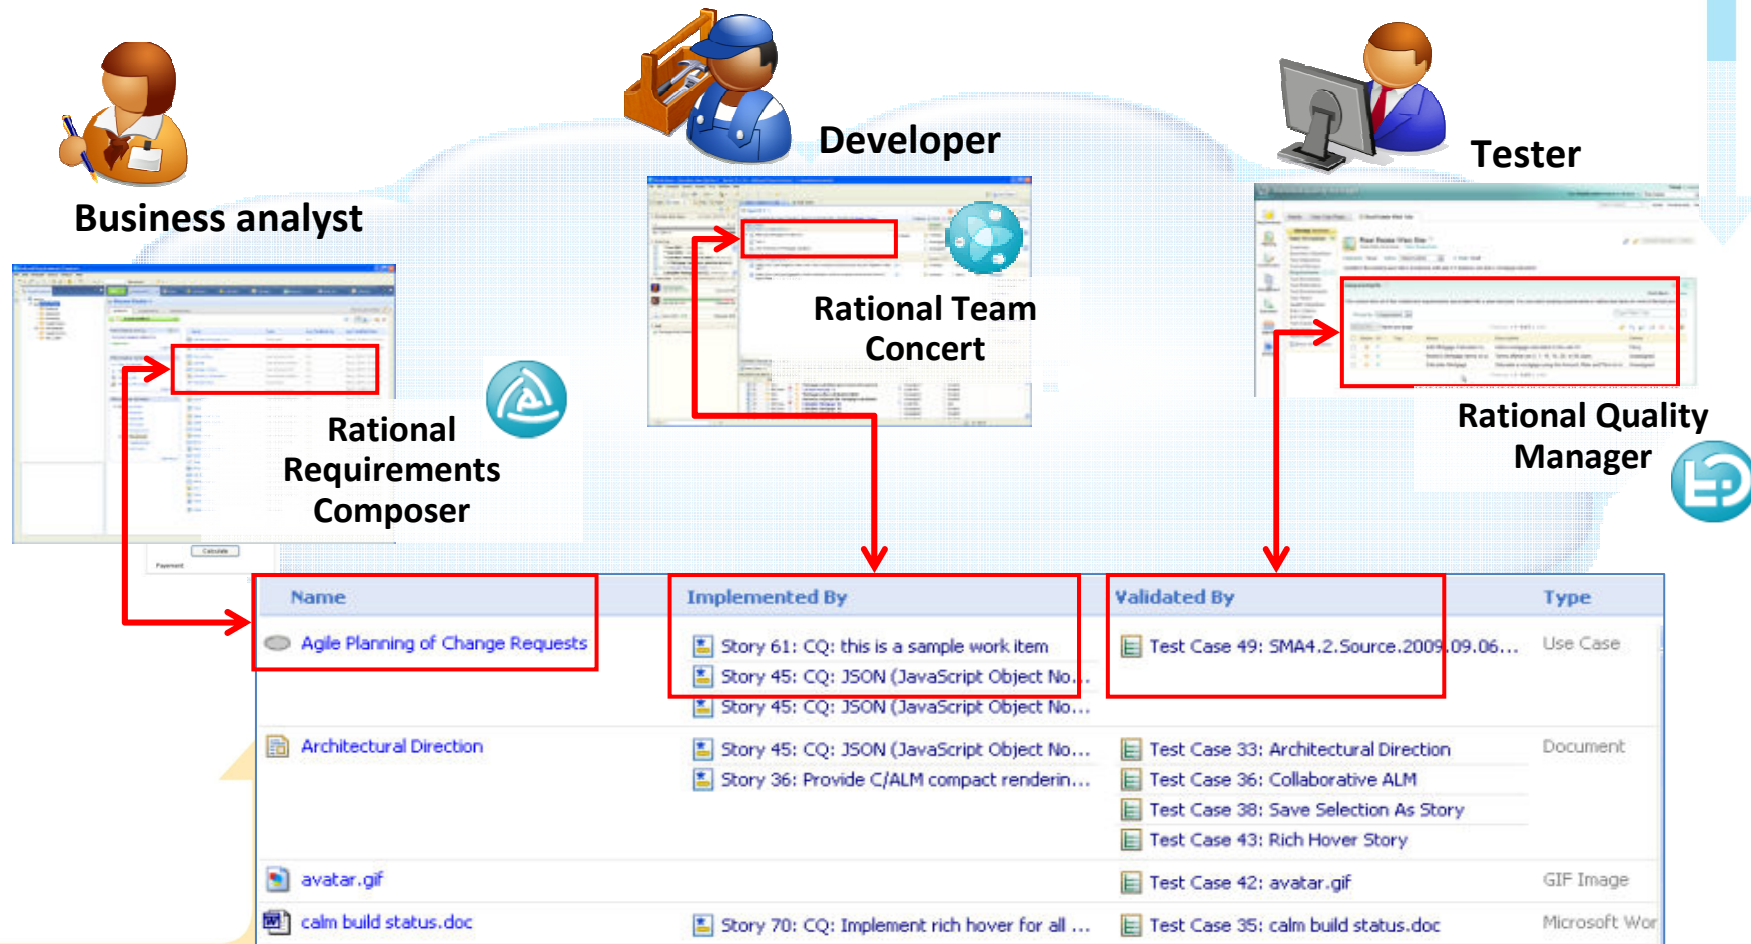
Developer

Tester

Business analyst

Rational Team Concert

Rational Requirements Composer

Rational Quality Manager

| Name | Implemented By | Validated By | Type |
|---|---|---|---|
| Agile Planning of Change Requests | Story 61: CQ: this is a sample work item<br>Story 45: CQ: JSON (JavaScript Object No...<br>Story 45: CQ: JSON (JavaScript Object No... | Test Case 49: SMA4.2.Source.2009.09.06... | Use Case |
| Architectural Direction | Story 45: CQ: JSON (JavaScript Object No...<br>Story 36: Provide C/ALM compact renderin... | Test Case 33: Architectural Direction<br>Test Case 36: Collaborative ALM<br>Test Case 38: Save Selection As Story<br>Test Case 43: Rich Hover Story | Document |
| avatar.gif | | Test Case 42: avatar.gif | GIF Image |
| calm build status.doc | Story 70: CQ: Implement rich hover for all ... | Test Case 35: calm build status.doc | Microsoft Wor |